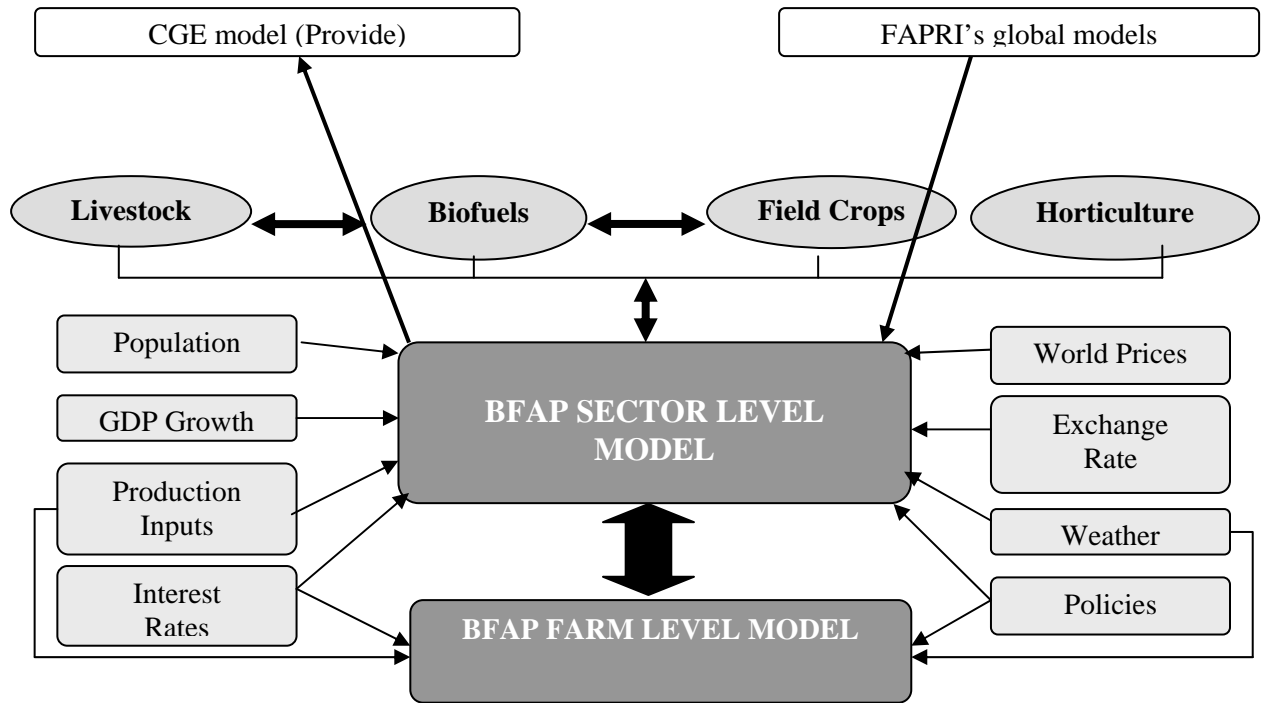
CGE model (Provide)

FAPRI's global models

Livestock

Biofuels

Field Crops

Horticulture

Population

GDP Growth

Production Inputs

Interest Rates

BFAP SECTOR LEVEL MODEL

World Prices

Exchange Rate

Weather

Policies

BFAP FARM LEVEL MODEL